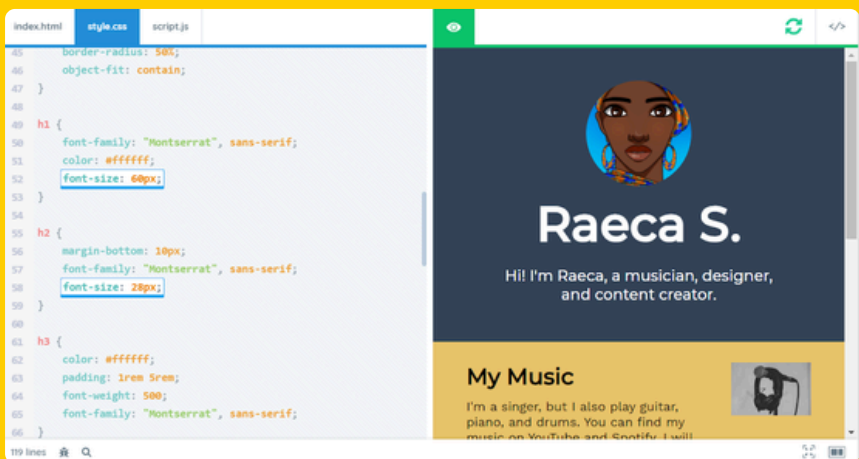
index.html style.css script.js

45 border-radius: 50%;
46 object-fit: contain;
47 }
48
49 h1 {
50 font-family: "Montserrat", sans-serif;
51 color: #ffffff;
52 font-size: 60px;
53 }
54
55 h2 {
56 margin-bottom: 10px;
57 font-family: "Montserrat", sans-serif;
58 font-size: 28px;
59 }
60
61 h3 {
62 color: #ffffff;
63 padding: 1rem 5rem;
64 font-weight: 500;
65 font-family: "Montserrat", sans-serif;
66 }

119 lines

Raeca S.

Hi! I'm Raeca, a musician, designer, and content creator.

My Music

I'm a singer, but I also play guitar, piano, and drums. You can find my music on YouTube and Spotify. I will